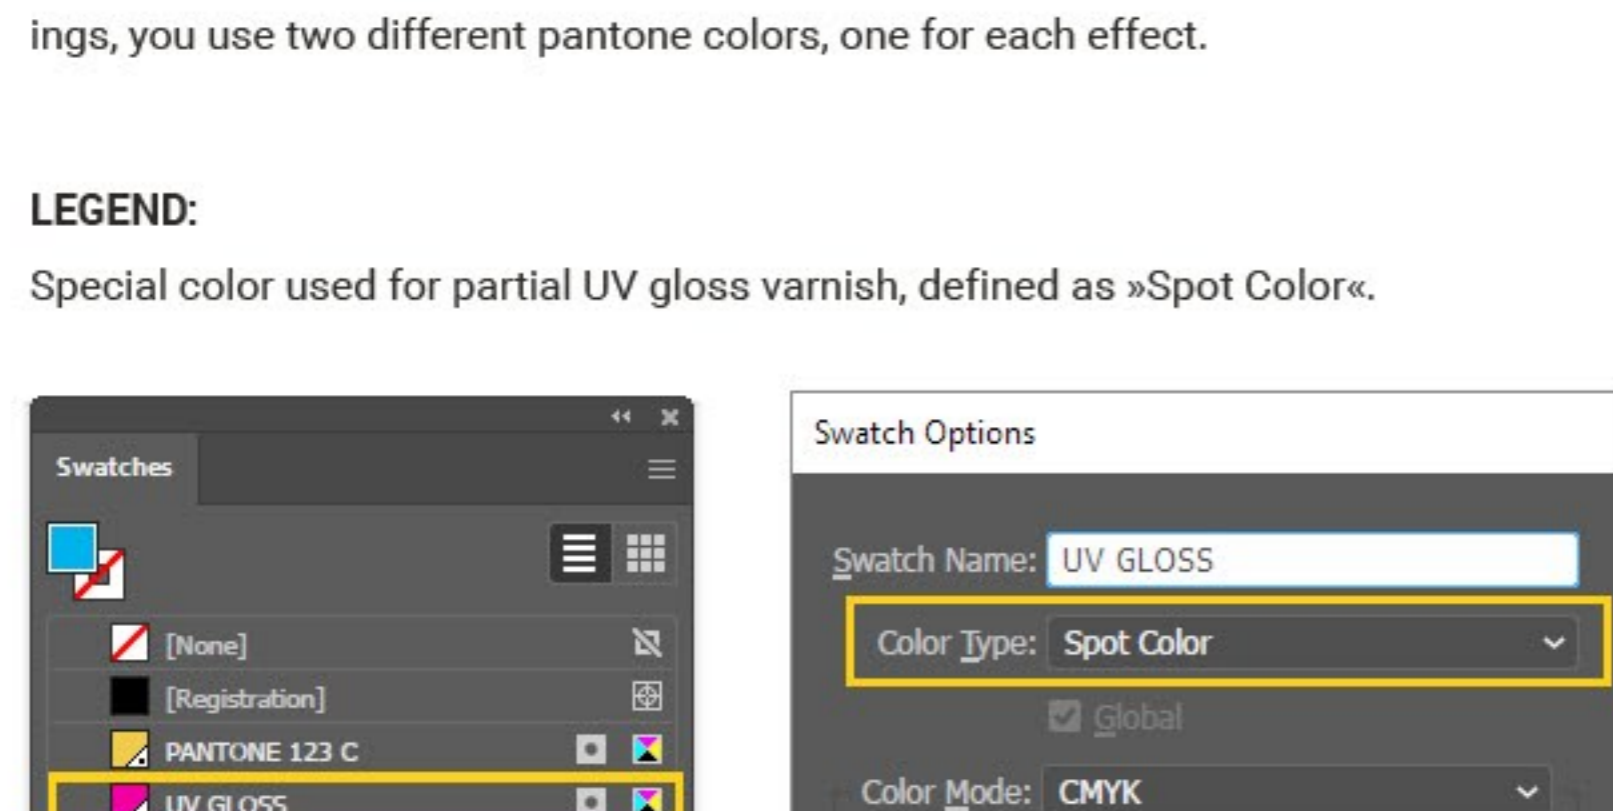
ings, you use two different pantone colors, one for each effect.

LEGEND:

Special color used for partial UV gloss varnish, defined as »Spot Color«.

Swatches

[None]

[Registration]

PANTONE 123 C

UV GLOSS

Swatch Options

Swatch Name: UV GLOSS

Color Type: Spot Color

Global

Color Mode: CMYK